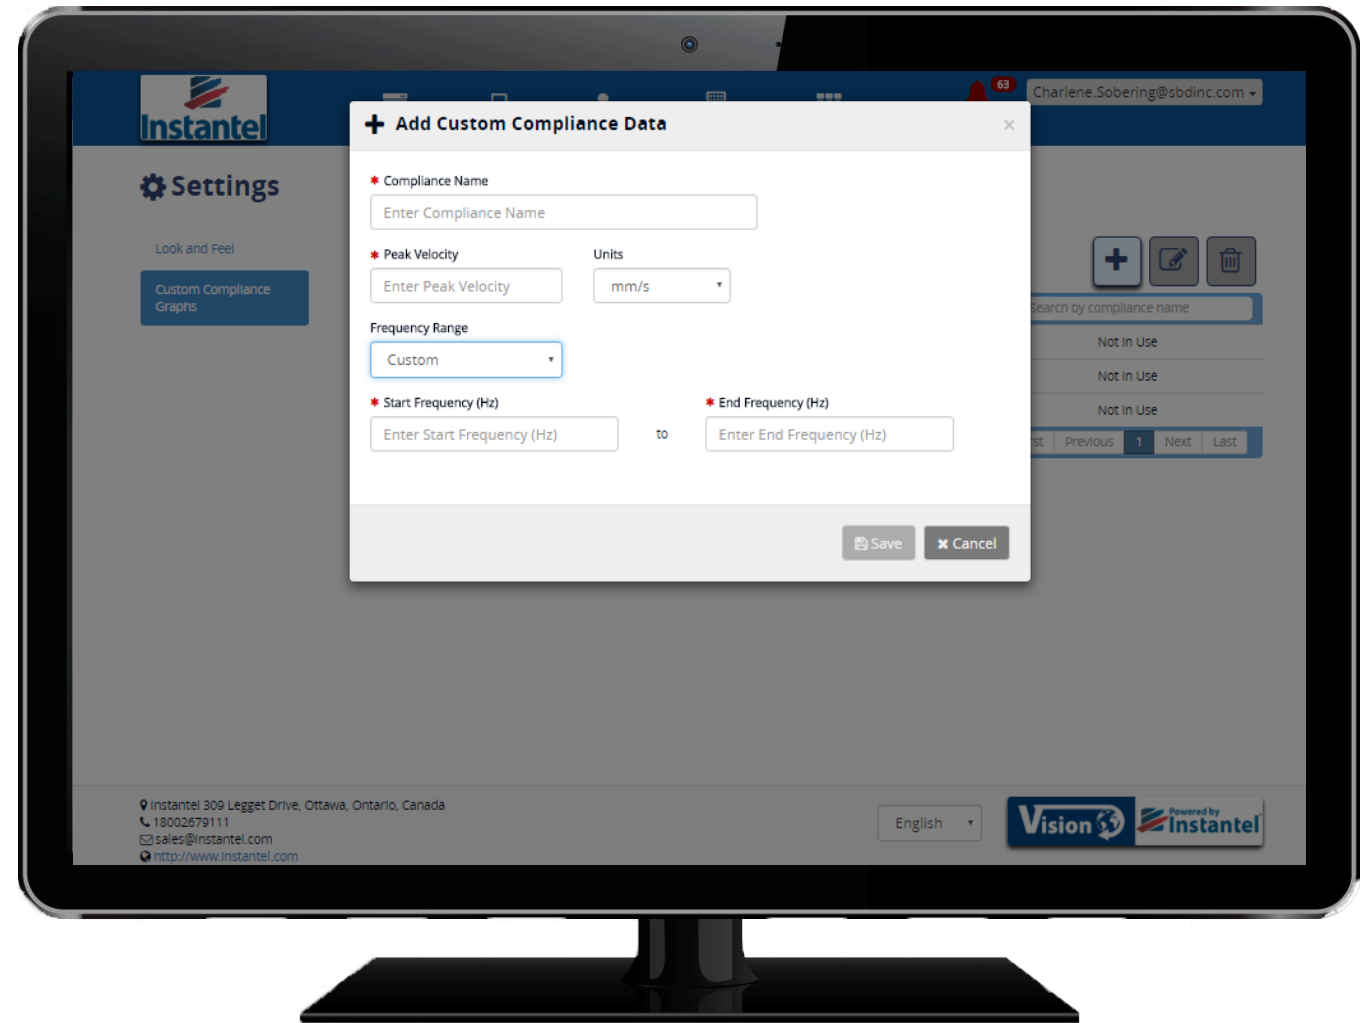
Instantel

63 Charlene.Sobering@sbdinc.com

Settings

Look and Feel

Custom Compliance Graphs

+ Add Custom Compliance Data ×

* Compliance Name

Enter Compliance Name

* Peak Velocity

Enter Peak Velocity

Units

mm/s

Frequency Range

Custom

* Start Frequency (Hz)

Enter Start Frequency (Hz)

to

* End Frequency (Hz)

Enter End Frequency (Hz)

Save

Cancel

Search by compliance name

Not In Use

Not In Use

Not In Use

st Previous 1 Next Last

Instantel 309 Legget Drive, Ottawa, Ontario, Canada
18002679111
sales@instantel.com
http://www.instantel.com

English

Vision Powered by Instantel